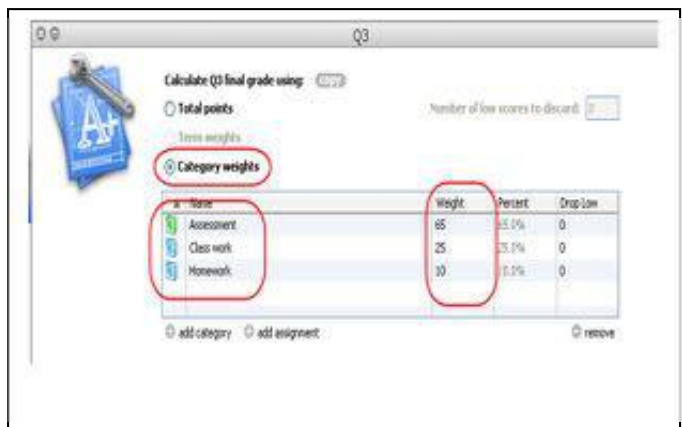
Q3

A+

Calculate Q3 final grade using: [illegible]

Total points

Term weights

Category weights

Number of low scores to discard: 0

| Name | Weight | Percent | Drop Low |
|---|---|---|---|
| Assessment | 65 | 65.0% | 0 |
| Class work | 25 | 25.0% | 0 |
| Homework | 10 | 10.0% | 0 |

add category   add assignment   remove